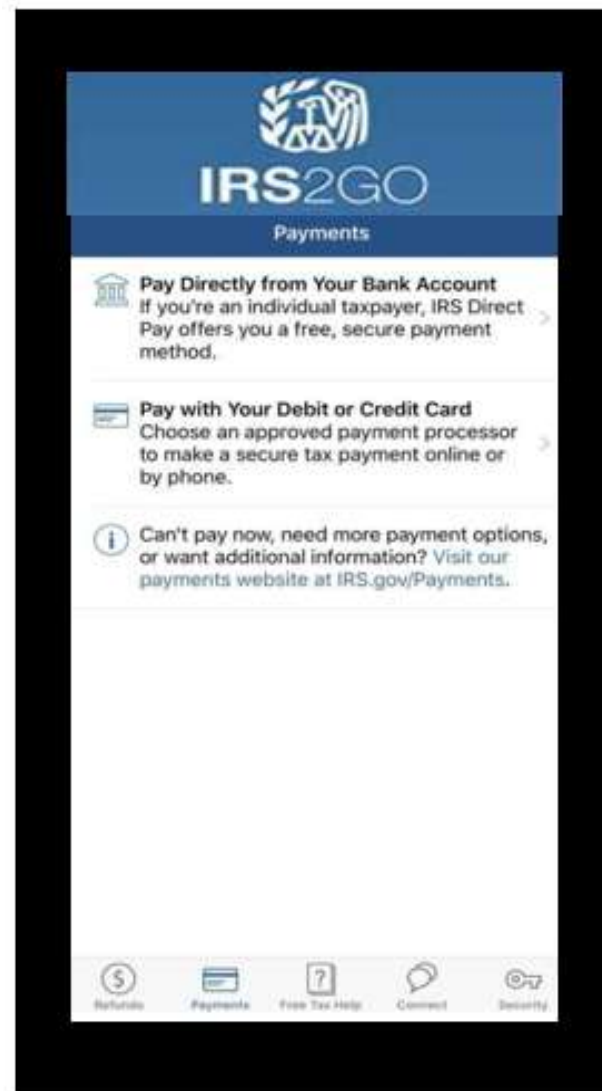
IRS2GO

Payments

Pay Directly from Your Bank Account
If you're an individual taxpayer, IRS Direct Pay offers you a free, secure payment method.

Pay with Your Debit or Credit Card
Choose an approved payment processor to make a secure tax payment online or by phone.

Can't pay now, need more payment options, or want additional information? Visit our payments website at IRS.gov/Payments.

Refunds
Payments
Free Tax Help
Connect
Security